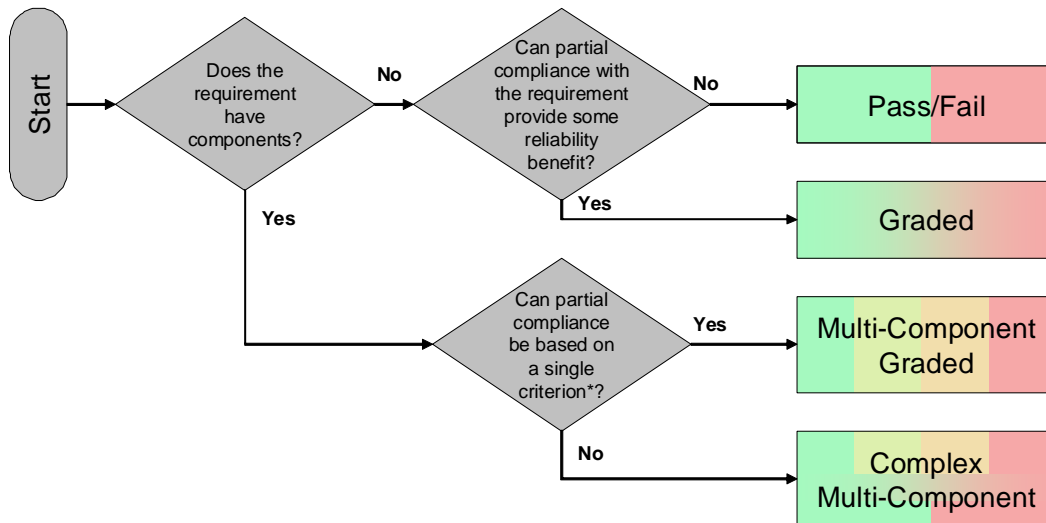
Start

Does the requirement have components?

No

Can partial compliance with the requirement provide some reliability benefit?

No

Pass/Fail

Yes

Graded

Yes

Can partial compliance be based on a single criterion*?

Yes

Multi-Component Graded

No

Complex Multi-Component